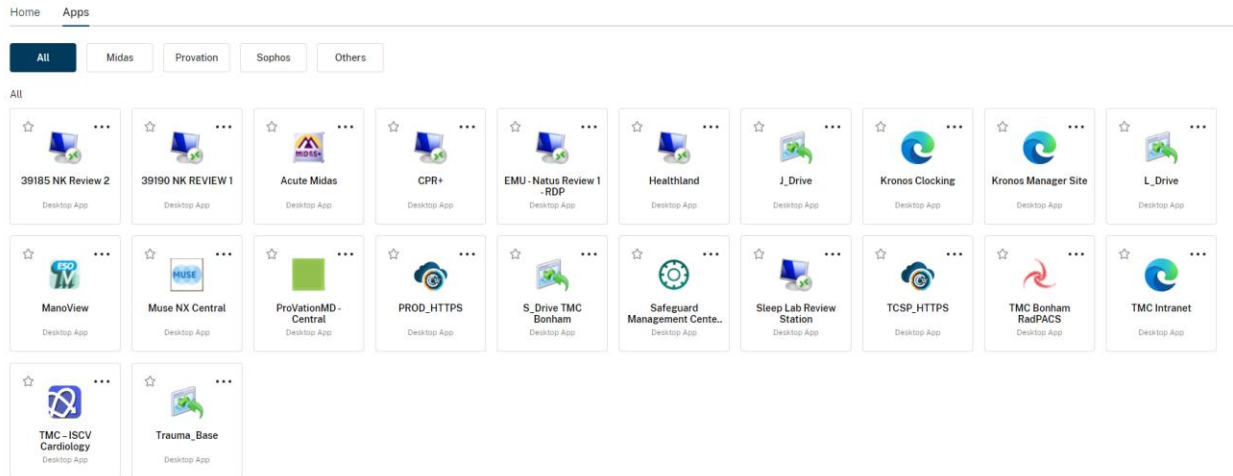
Home Apps

All Midas Provation Sophos Others

All

39185 NK Review 2
Desktop App

39190 NK REVIEW 1
Desktop App

MIDAS+
Acute Midas
Desktop App

CPR+
Desktop App

EMU - Natus Review 1 - RDP
Desktop App

Healthland
Desktop App

J_Drive
Desktop App

Kronos Clocking
Desktop App

Kronos Manager Site
Desktop App

L_Drive
Desktop App

ESO
ManoView
Desktop App

MUSE
Muse NX Central
Desktop App

ProVationMD - Central
Desktop App

PROD_HTTPS
Desktop App

S_Drive TMC Bonham
Desktop App

Safeguard Management Cente..
Desktop App

Sleep Lab Review Station
Desktop App

TCSP_HTTPS
Desktop App

TMC Bonham RadPACS
Desktop App

TMC Intranet
Desktop App

TMC – ISCV Cardiology
Desktop App

Trauma_Base
Desktop App